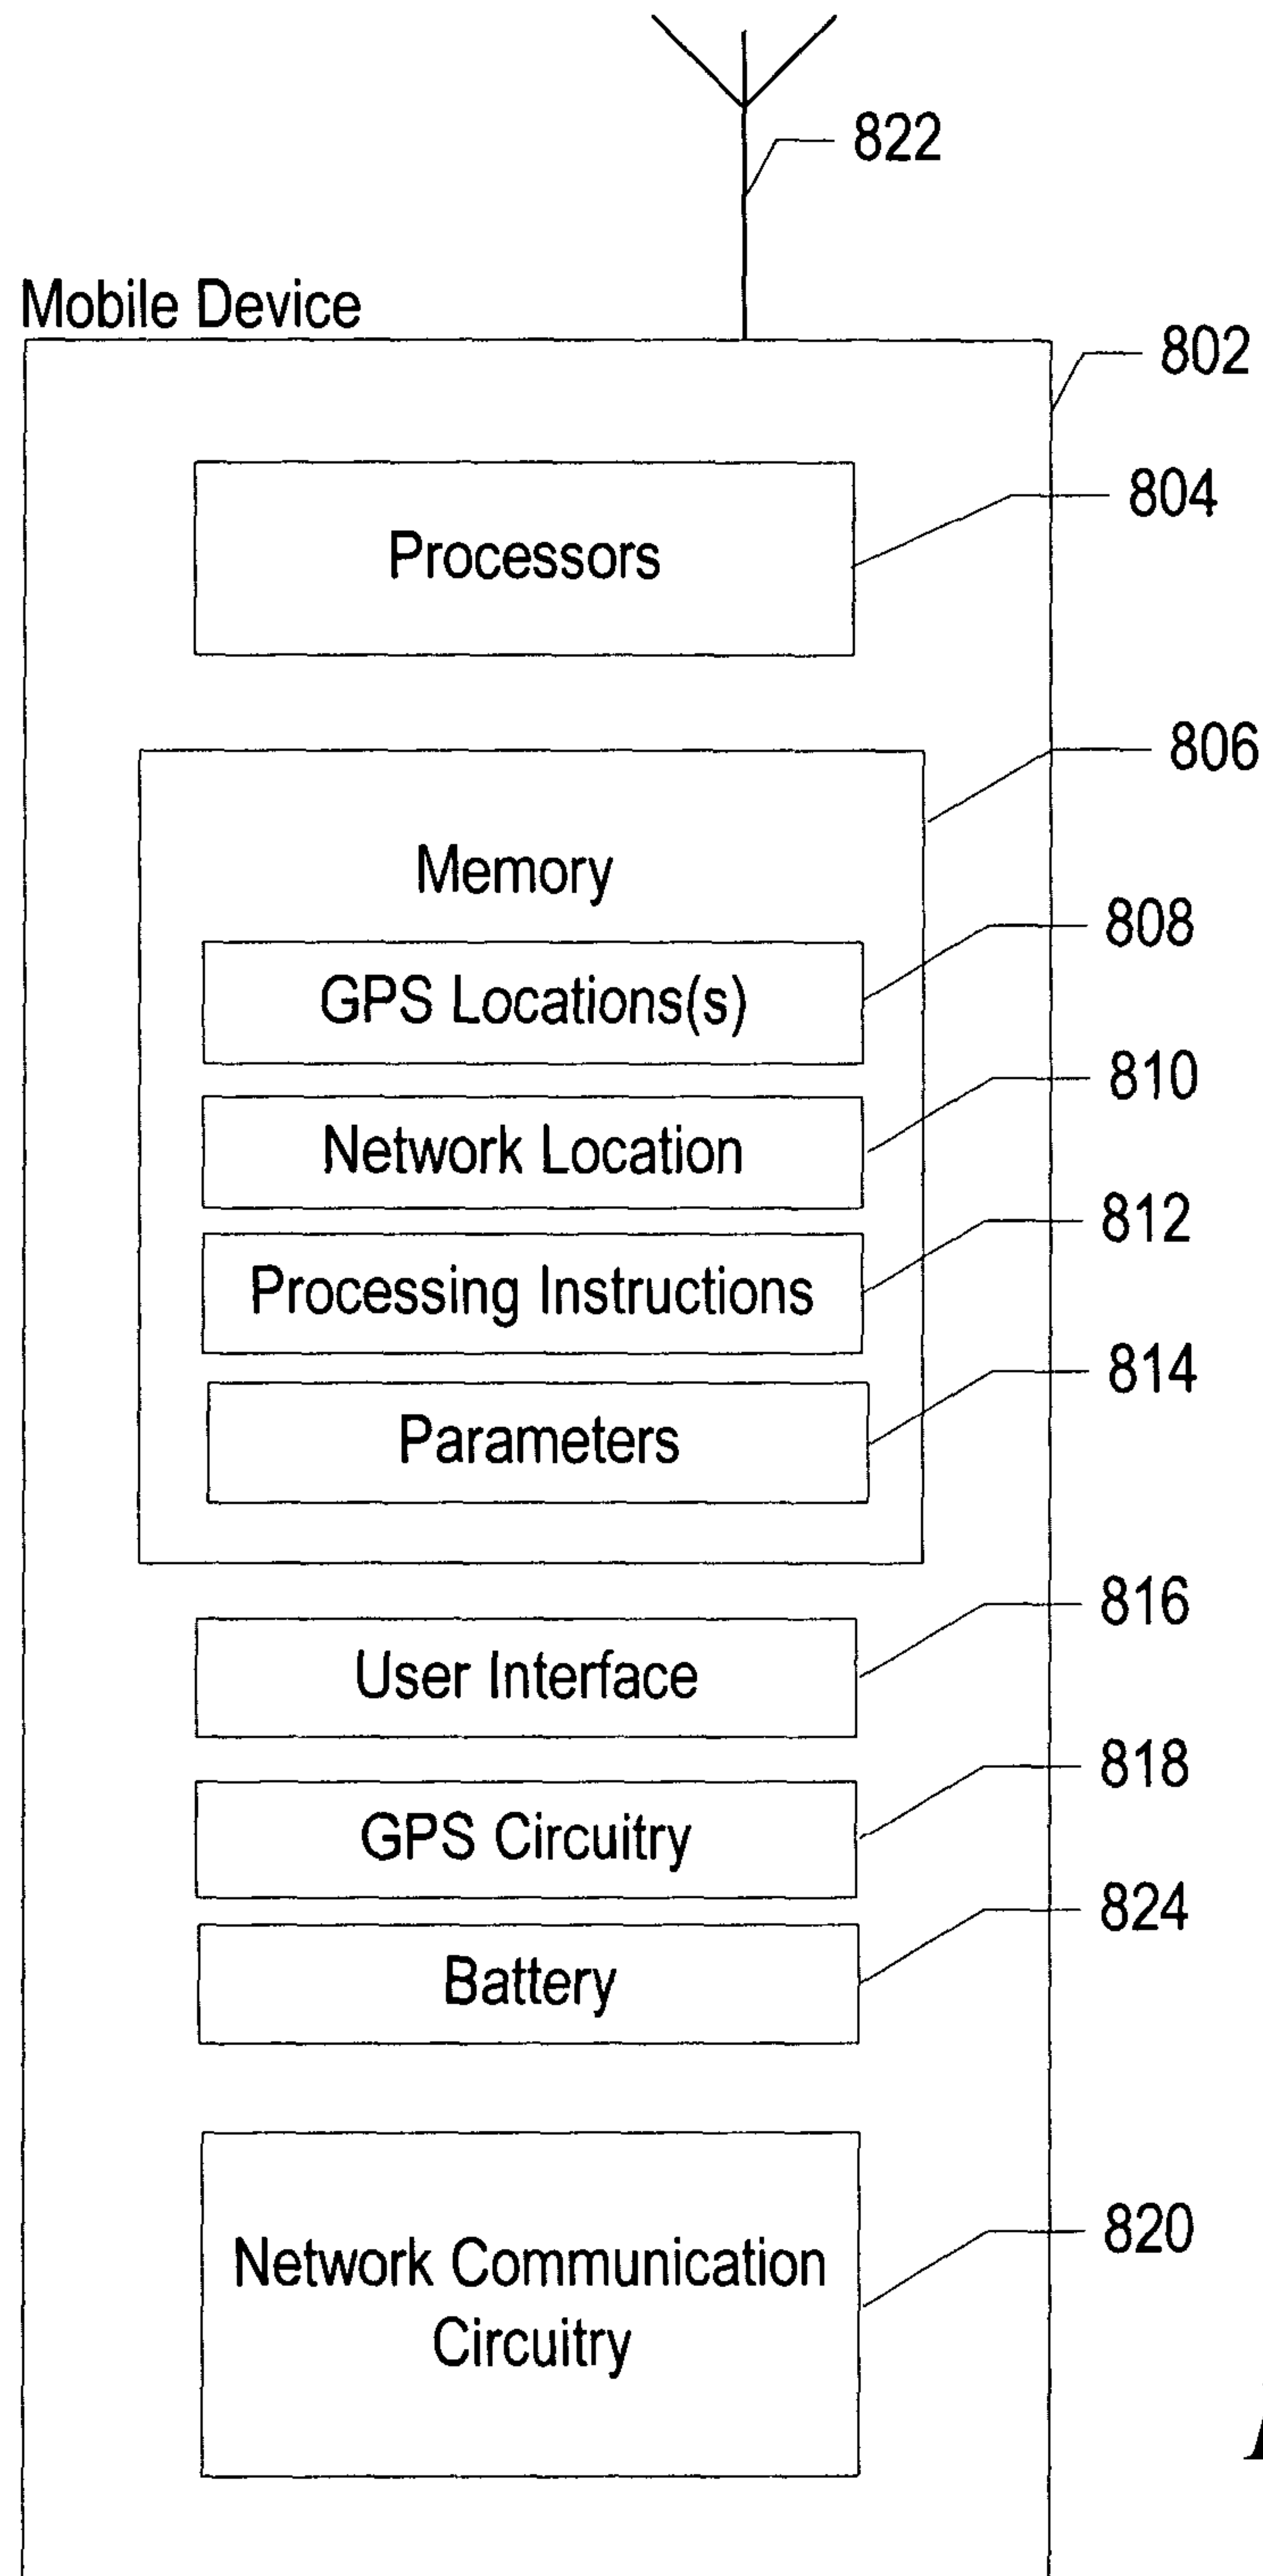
822

Mobile Device

802

Processors

804

806

Memory

GPS Locations(s)

808

Network Location

810

Processing Instructions

812

Parameters

814

User Interface

816

GPS Circuitry

818

Battery

824

Network Communication Circuitry

820